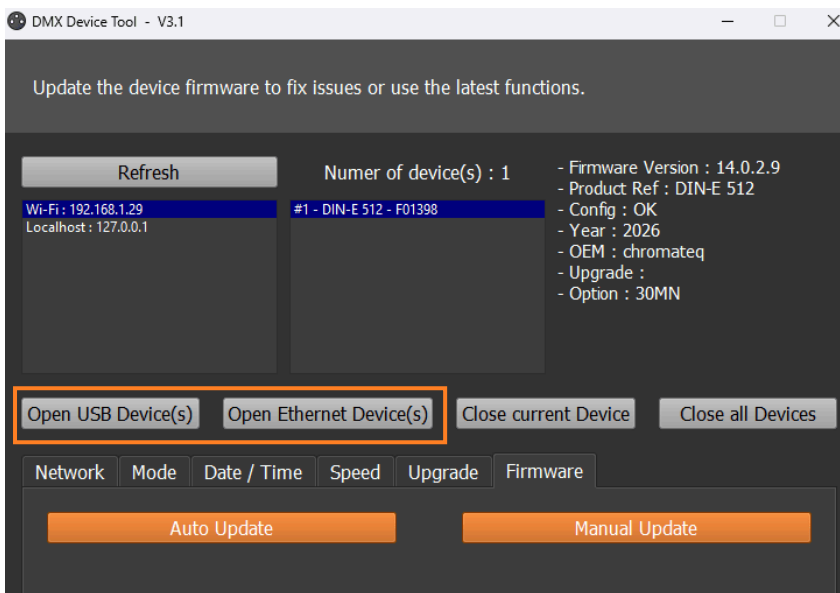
DMX Device Tool - V3.1

Update the device firmware to fix issues or use the latest functions.

Refresh

Numer of device(s) : 1

- Firmware Version : 14.0.2.9
- Product Ref : DIN-E 512
- Config : OK
- Year : 2026
- OEM : chromateq
- Upgrade :
- Option : 30MN

Wi-Fi : 192.168.1.29
Localhost : 127.0.0.1

#1 - DIN-E 512 - F01398

Open USB Device(s)
Open Ethernet Device(s)
Close current Device
Close all Devices

Network
Mode
Date / Time
Speed
Upgrade
Firmware

Auto Update
Manual Update